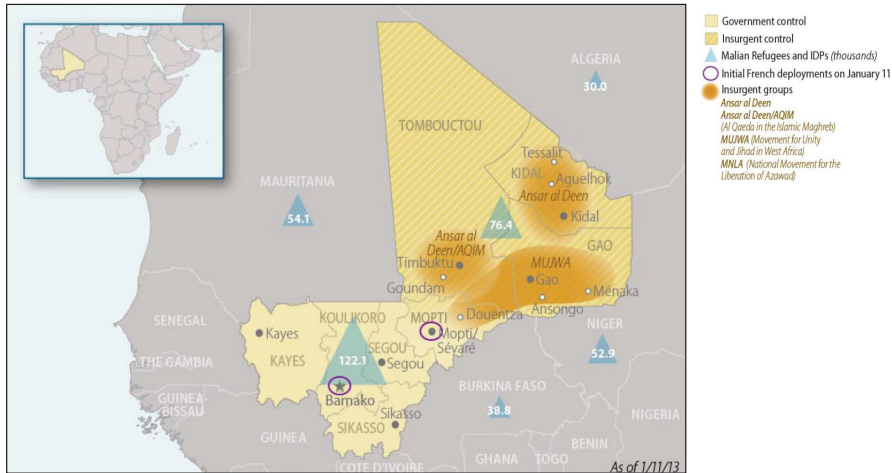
Government control
Insurgent control
Malian Refugees and IDPs (thousands)
Initial French deployments on January 11
Insurgent groups
Ansar al Deen
Ansar al Deen/AQIM (Al Qaeda in the Islamic Maghreb)
MUJWA (Movement for Unity and Jihad in West Africa)
MNLA (National Movement for the Liberation of Azawad)

ALGERIA
30.0
TOMBOUCTOU
Tessalit
KIDAL
Aguelhok
Ansar al Deen
Kidal
MAURITANIA
54.1
76.4
Ansar al Deen/AQIM
GAO
Timbuktu
MUWA
Gao
Goundam
Ménaka
Douentza
Ansongo
SENEGAL
KOULIKORO
MOPTI
Kayes
Mopti/Sévaré
NIGER
KAYES
122.1
SEGOU
Segou
52.9
THE GAMBIA
BURKINA FASO
GUINEA-BISSAU
Bamako
38.8
Sikasso
NIGERIA
SIKASSO
GUINEA
BENIN
GHANA
TOGO
COTE D'IVOIRE
As of 1/11/13